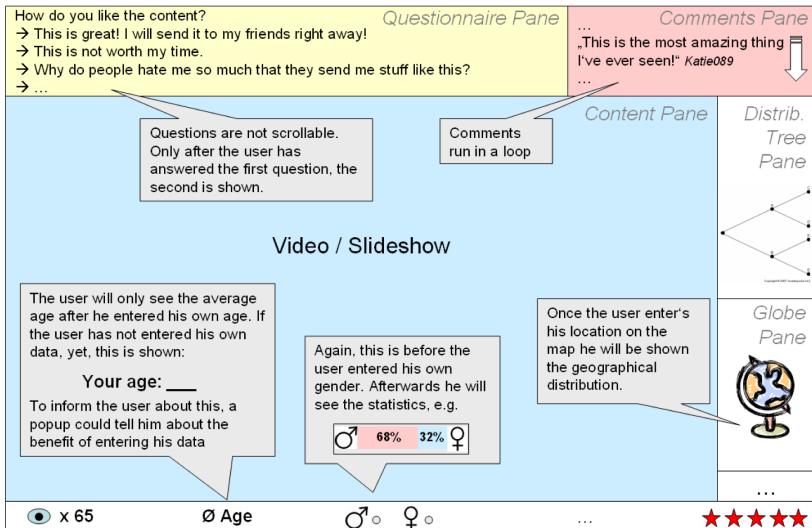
How do you like the content?
→ This is great! I will send it to my friends right away!
→ This is not worth my time.
→ Why do people hate me so much that they send me stuff like this?
→ ...

Questionnaire Pane

...
„This is the most amazing thing I've ever seen!" Katie089
...

Comments Pane

Content Pane

Distrib. Tree Pane

Questions are not scrollable. Only after the user has answered the first question, the second is shown.

Comments run in a loop

Video / Slideshow

The user will only see the average age after he entered his own age. If the user has not entered his own data, yet, this is shown:

Your age: ___

To inform the user about this, a popup could tell him about the benefit of entering his data

Again, this is before the user entered his own gender. Afterwards he will see the statistics, e.g.

♂ 68% 32% ♀

Once the user enter's his location on the map he will be shown the geographical distribution.

Globe Pane

...

x 65 Ø Age ♂ ♀ ... ★★★★★